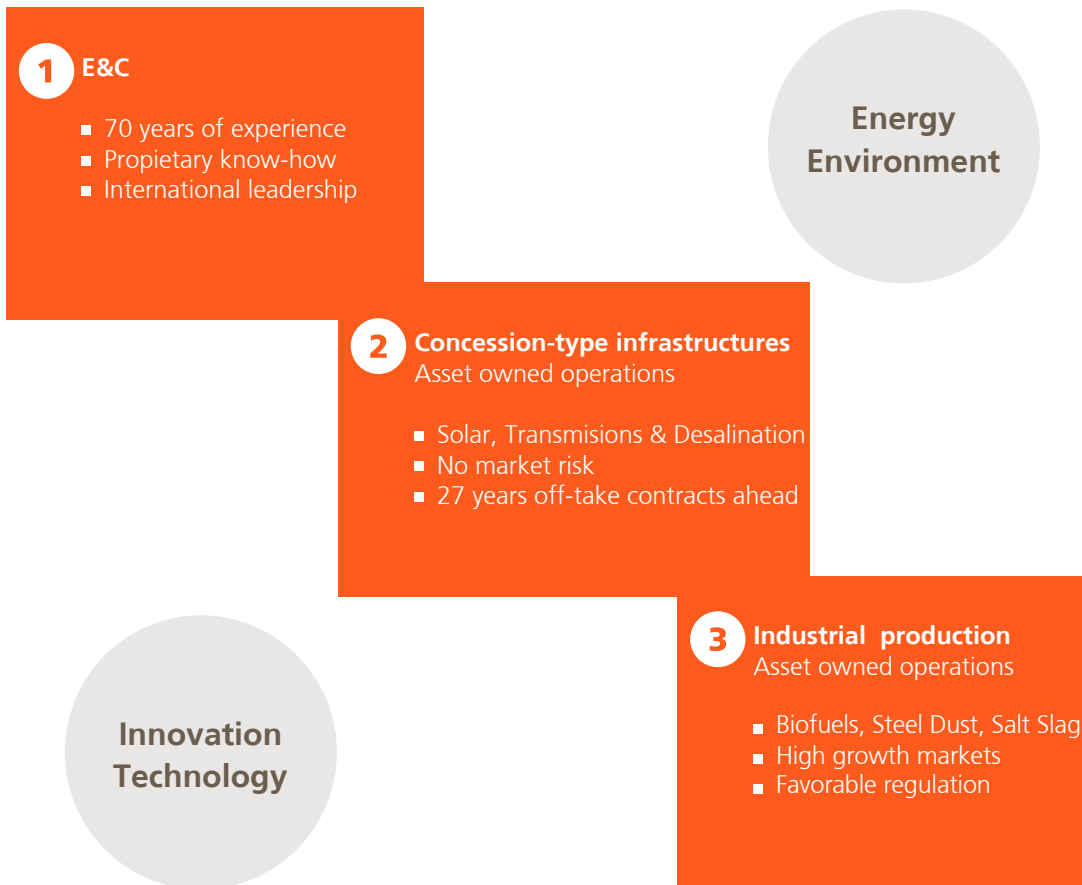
1 E&C

- 70 years of experience
- Propietary know-how
- International leadership

Energy
Environment

2 Concession-type infrastructures
Asset owned operations

- Solar, Transmisions & Desalination
- No market risk
- 27 years off-take contracts ahead

3 Industrial production
Asset owned operations

- Biofuels, Steel Dust, Salt Slag
- High growth markets
- Favorable regulation

Innovation
Technology